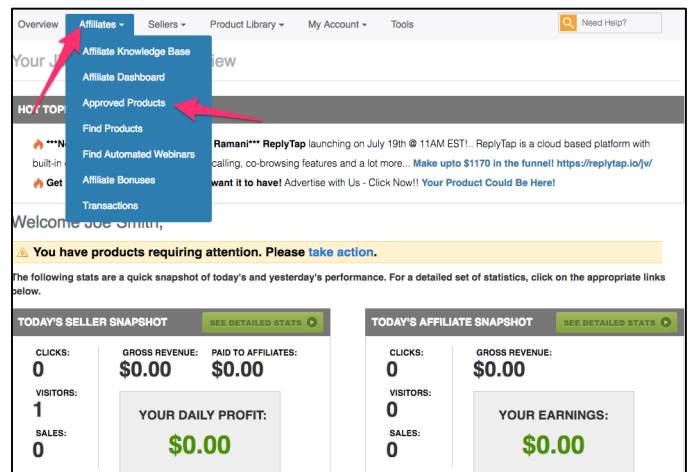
Overview Affiliates Sellers Product Library My Account Tools

Need Help?

Your J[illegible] view

Affiliate Knowledge Base
Affiliate Dashboard
Approved Products
Find Products
Find Automated Webinars
Affiliate Bonuses
Transactions

HOT TOP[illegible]

***N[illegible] Ramani*** ReplyTap launching on July 19th @ 11AM EST!.. ReplyTap is a cloud based platform with built-in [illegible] calling, co-browsing features and a lot more... Make upto $1170 in the funnel! https://replytap.io/jv/

Get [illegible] want it to have! Advertise with Us - Click Now!! Your Product Could Be Here!

Welcome Joe Smith,

You have products requiring attention. Please take action.

The following stats are a quick snapshot of today's and yesterday's performance. For a detailed set of statistics, click on the appropriate links below.

TODAY'S SELLER SNAPSHOT
SEE DETAILED STATS

CLICKS:
0
VISITORS:
1
SALES:
0

GROSS REVENUE:
$0.00
PAID TO AFFILIATES:
$0.00

YOUR DAILY PROFIT:
$0.00

TODAY'S AFFILIATE SNAPSHOT
SEE DETAILED STATS

CLICKS:
0
VISITORS:
0
SALES:
0

GROSS REVENUE:
$0.00

YOUR EARNINGS:
$0.00